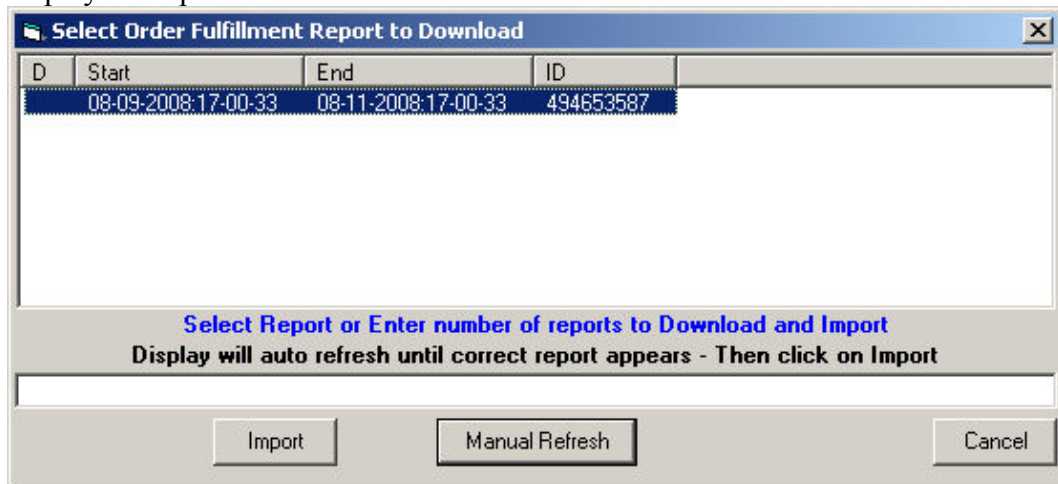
Select Order Fulfillment Report to Download

| D | Start | End | ID |
|---|---|---|---|
| | 08-09-2008:17-00-33 | 08-11-2008:17-00-33 | 494653587 |

Select Report or Enter number of reports to Download and Import

Display will auto refresh until correct report appears - Then click on Import

Import

Manual Refresh

Cancel